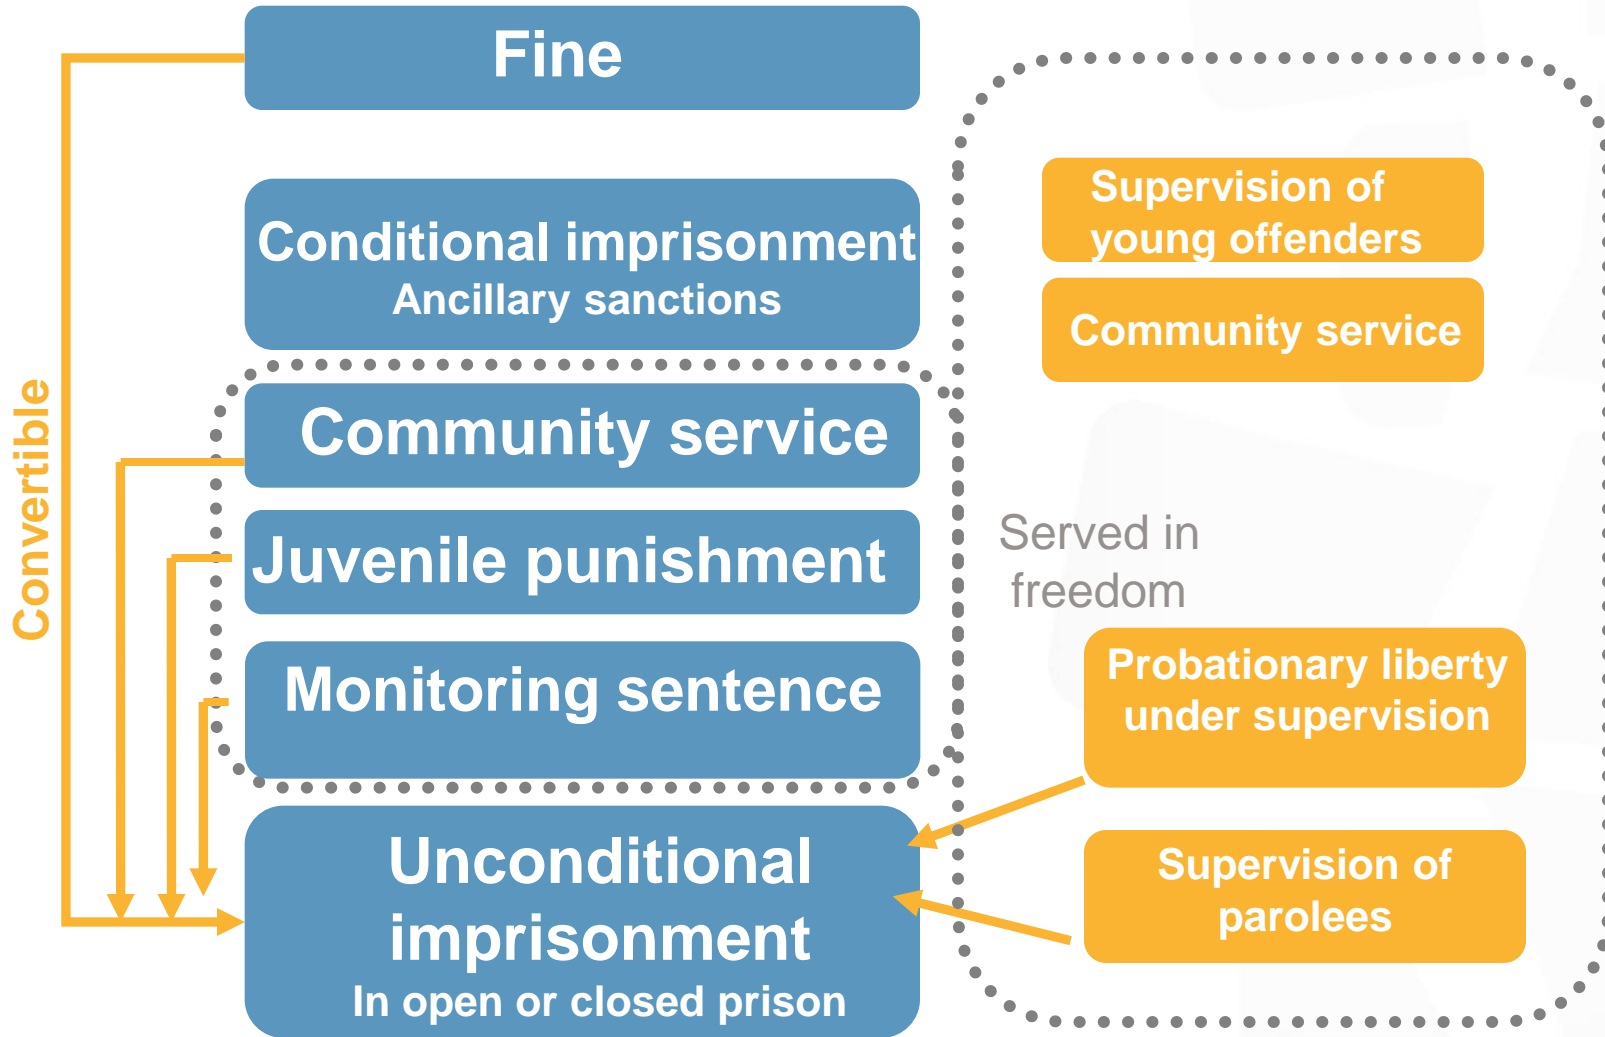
Fine

Conditional imprisonment
Ancillary sanctions

Community service

Juvenile punishment

Monitoring sentence

Unconditional imprisonment
In open or closed prison

Convertible

Supervision of young offenders

Community service

Served in freedom

Probationary liberty under supervision

Supervision of parolees